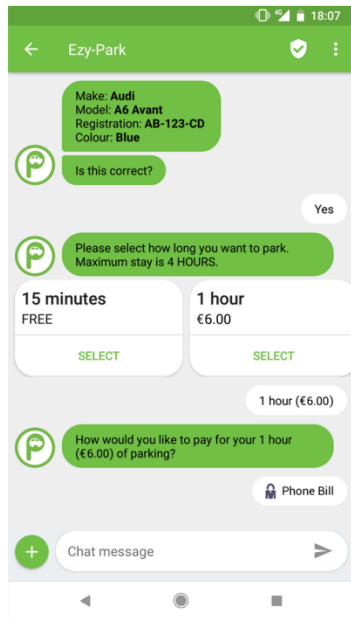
18:07

Ezy-Park

Make: **Audi**
Model: **A6 Avant**
Registration: **AB-123-CD**
Colour: **Blue**

Is this correct?

Yes

Please select how long you want to park. Maximum stay is 4 HOURS.

15 minutes
FREE
SELECT

1 hour
€6.00
SELECT

1 hour (€6.00)

How would you like to pay for your 1 hour (€6.00) of parking?

Phone Bill

Chat message